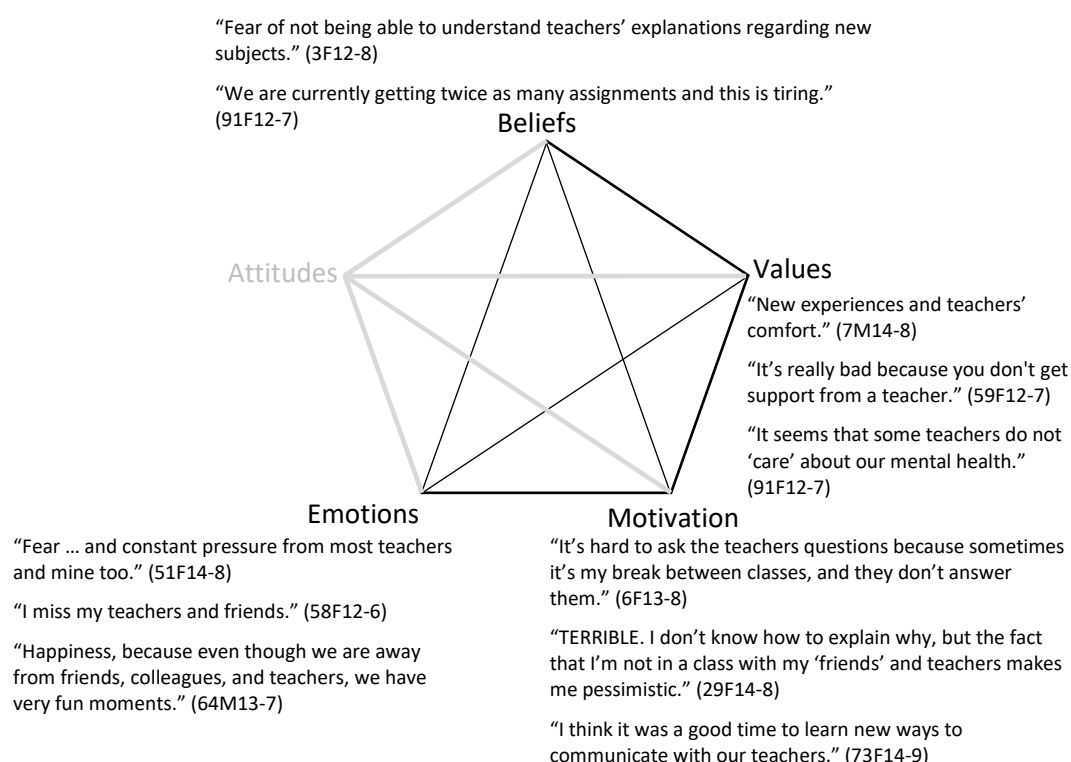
"Fear of not being able to understand teachers' explanations regarding new subjects." (3F12-8)

"We are currently getting twice as many assignments and this is tiring." (91F12-7)

Beliefs

Attitudes

Values

"New experiences and teachers' comfort." (7M14-8)

"It's really bad because you don't get support from a teacher." (59F12-7)

"It seems that some teachers do not 'care' about our mental health." (91F12-7)

Emotions

"Fear … and constant pressure from most teachers and mine too." (51F14-8)

"I miss my teachers and friends." (58F12-6)

"Happiness, because even though we are away from friends, colleagues, and teachers, we have very fun moments." (64M13-7)

Motivation

"It's hard to ask the teachers questions because sometimes it's my break between classes, and they don't answer them." (6F13-8)

"TERRIBLE. I don't know how to explain why, but the fact that I'm not in a class with my 'friends' and teachers makes me pessimistic." (29F14-8)

"I think it was a good time to learn new ways to communicate with our teachers." (73F14-9)